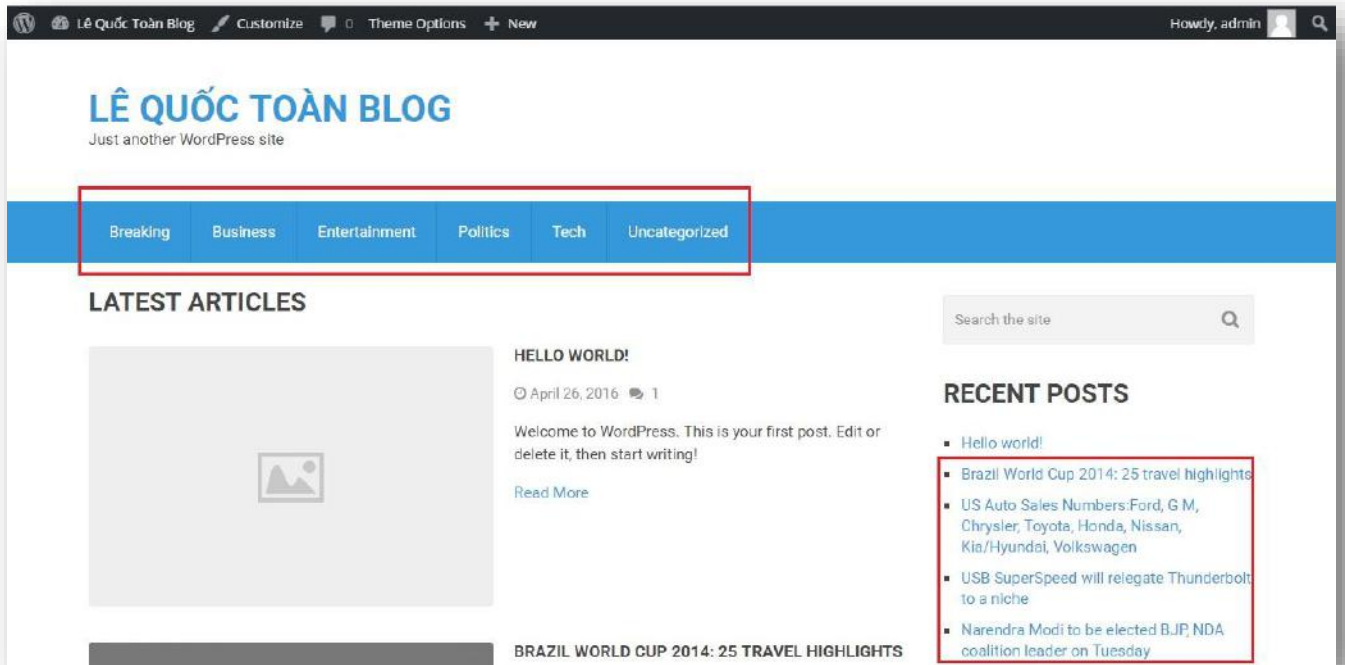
Lê Quốc Toàn Blog Customize 0 Theme Options New Howdy, admin

LÊ QUỐC TOÀN BLOG
Just another WordPress site

Breaking Business Entertainment Politics Tech Uncategorized

LATEST ARTICLES

HELLO WORLD!

April 26, 2016 1

Welcome to WordPress. This is your first post. Edit or delete it, then start writing!

Read More

BRAZIL WORLD CUP 2014: 25 TRAVEL HIGHLIGHTS

Search the site

RECENT POSTS

- Hello world!
- Brazil World Cup 2014: 25 travel highlights
- US Auto Sales Numbers:Ford, G M, Chrysler, Toyota, Honda, Nissan, Kia/Hyundai, Volkswagen
- USB SuperSpeed will relegate Thunderbolt to a niche
- Narendra Modi to be elected BJP, NDA coalition leader on Tuesday